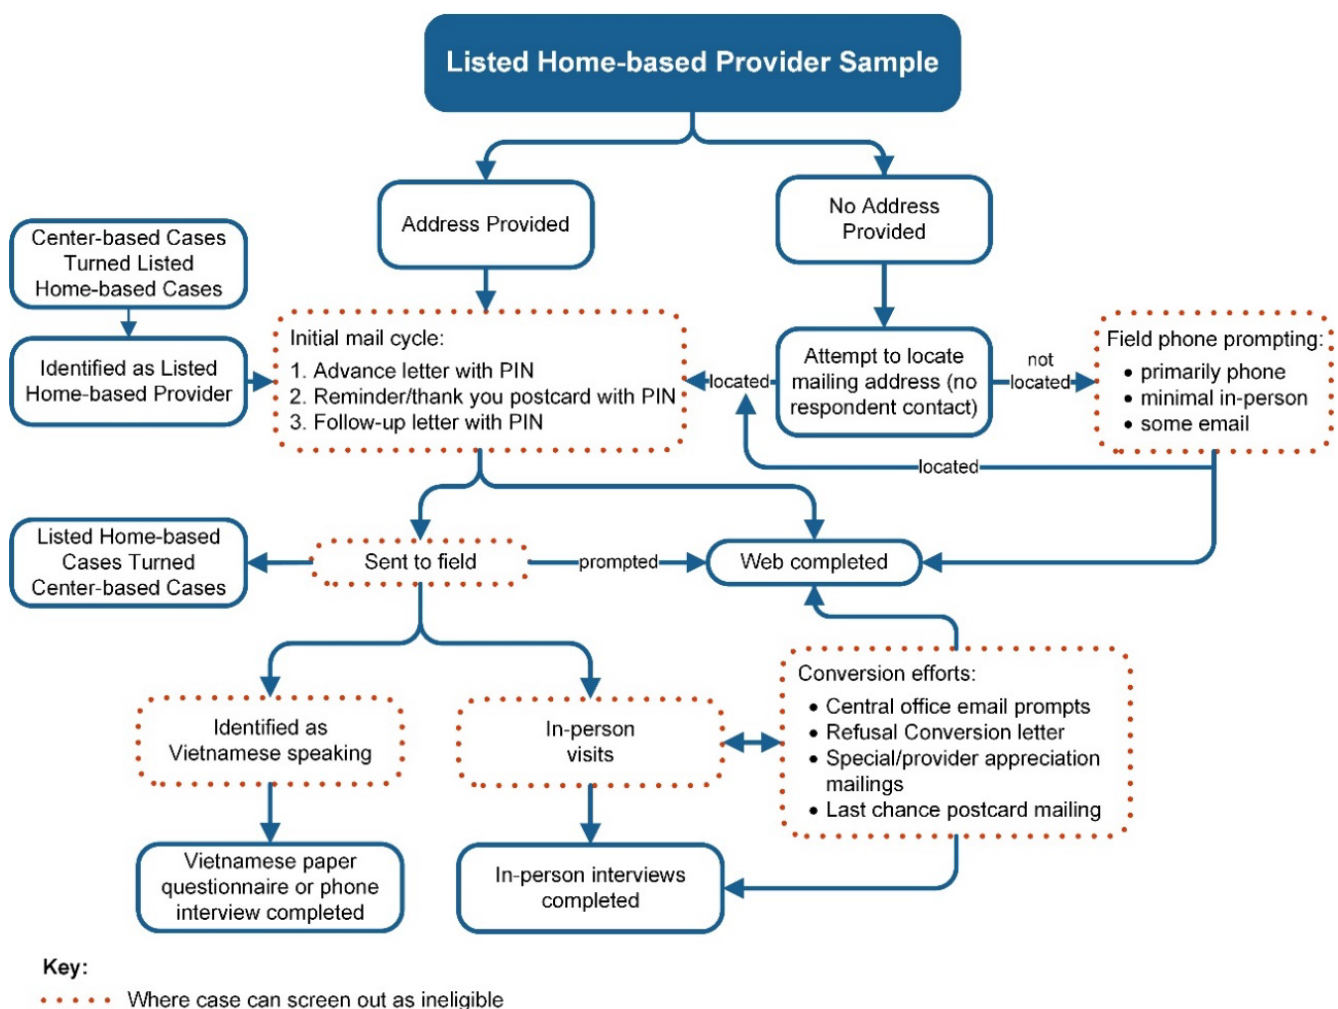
Listed Home-based Provider Sample

Address Provided

No Address Provided

Center-based Cases Turned Listed Home-based Cases

Identified as Listed Home-based Provider

Initial mail cycle:
1. Advance letter with PIN
2. Reminder/thank you postcard with PIN
3. Follow-up letter with PIN

located

Attempt to locate mailing address (no respondent contact)

not located

Field phone prompting:
• primarily phone
• minimal in-person
• some email

located

Listed Home-based Cases Turned Center-based Cases

Sent to field

prompted

Web completed

Conversion efforts:
• Central office email prompts
• Refusal Conversion letter
• Special/provider appreciation mailings
• Last chance postcard mailing

Identified as Vietnamese speaking

In-person visits

Vietnamese paper questionnaire or phone interview completed

In-person interviews completed

Key:
Where case can screen out as ineligible